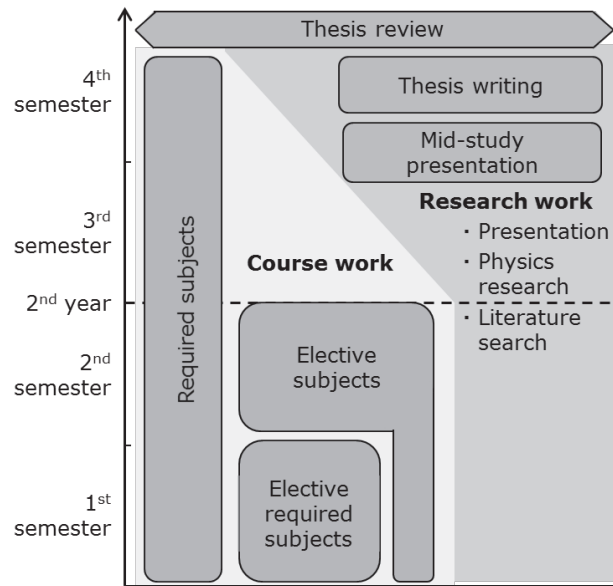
Thesis review

4$^{th}$ semester

3$^{rd}$ semester

2$^{nd}$ year

2$^{nd}$ semester

1$^{st}$ semester

Required subjects

Thesis writing

Mid-study presentation

Research work
・Presentation
・Physics research
・Literature search

Course work

Elective subjects

Elective required subjects